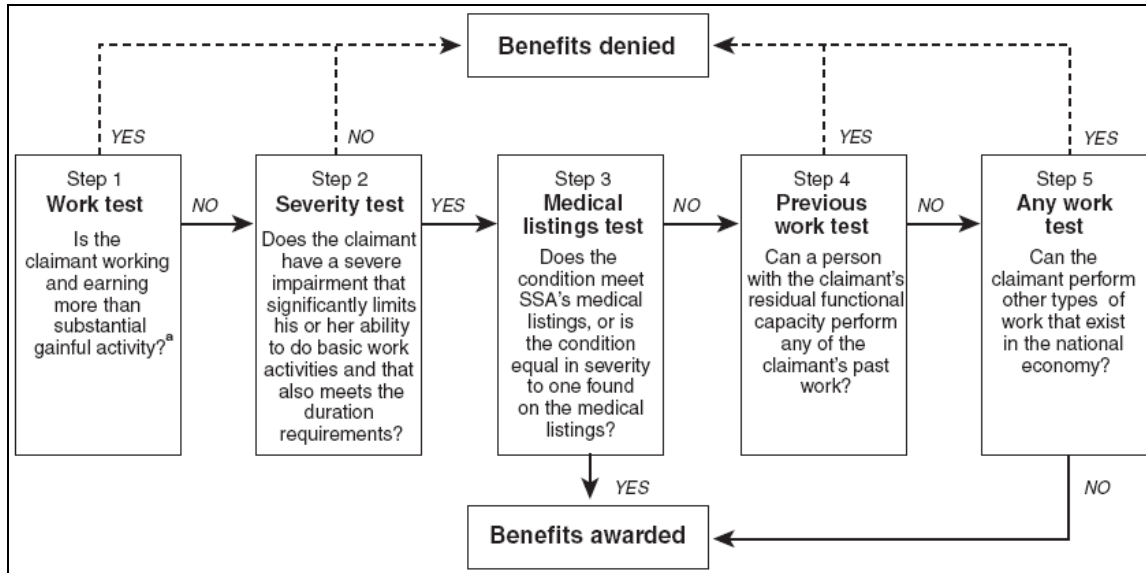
Benefits denied

YES

NO

YES

YES

Step 1
Work test
Is the claimant working and earning more than substantial gainful activity?$^{a}$

NO

Step 2
Severity test
Does the claimant have a severe impairment that significantly limits his or her ability to do basic work activities and that also meets the duration requirements?

YES

Step 3
Medical listings test
Does the condition meet SSA's medical listings, or is the condition equal in severity to one found on the medical listings?

NO

Step 4
Previous work test
Can a person with the claimant's residual functional capacity perform any of the claimant's past work?

NO

Step 5
Any work test
Can the claimant perform other types of work that exist in the national economy?

YES

NO

Benefits awarded